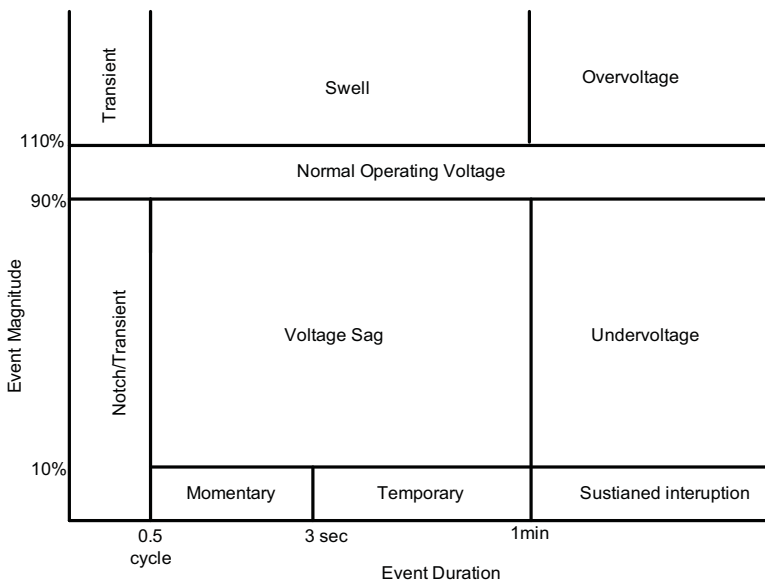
Transient

Swell

Overvoltage

110%

Normal Operating Voltage

90%

Event Magnitude

Notch/Transient

Voltage Sag

Undervoltage

10%

Momentary

Temporary

Sustianed interuption

0.5 cycle

3 sec

1min

Event Duration